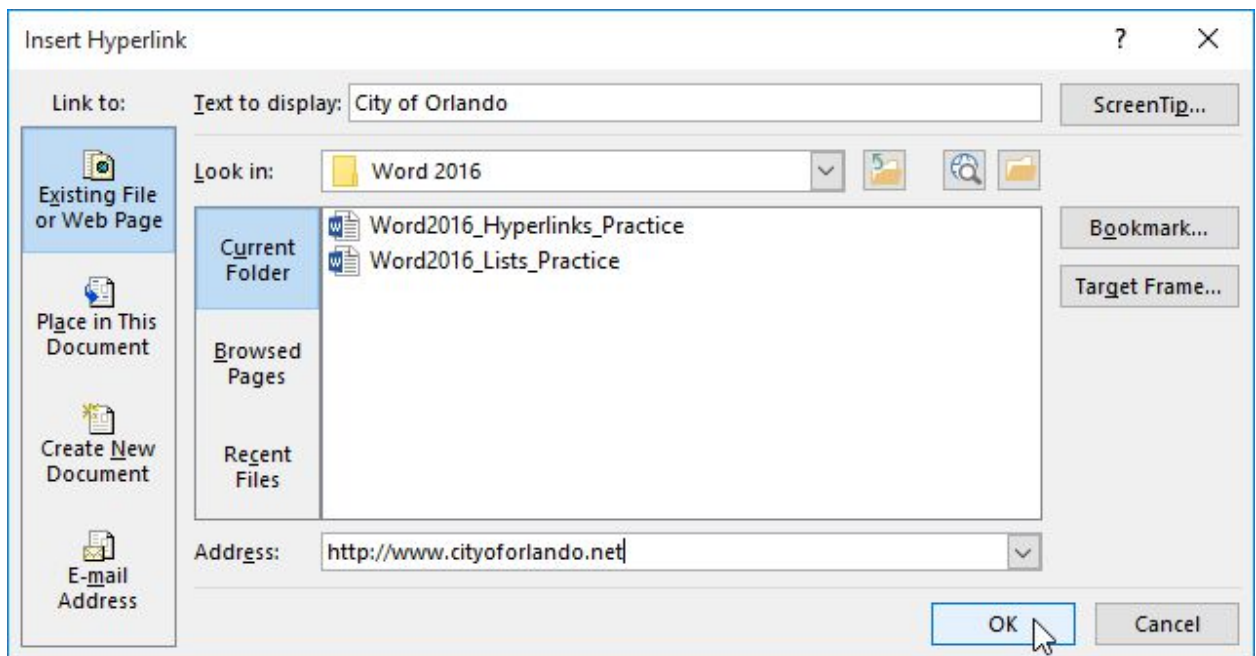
Insert Hyperlink

?

Link to:

Existing File or Web Page

Place in This Document

Create New Document

E-mail Address

Text to display: City of Orlando

ScreenTip...

Look in: Word 2016

Current Folder

Browsed Pages

Recent Files

Word2016_Hyperlinks_Practice

Word2016_Lists_Practice

Bookmark...

Target Frame...

Address: http://www.cityoforlando.net

OK

Cancel